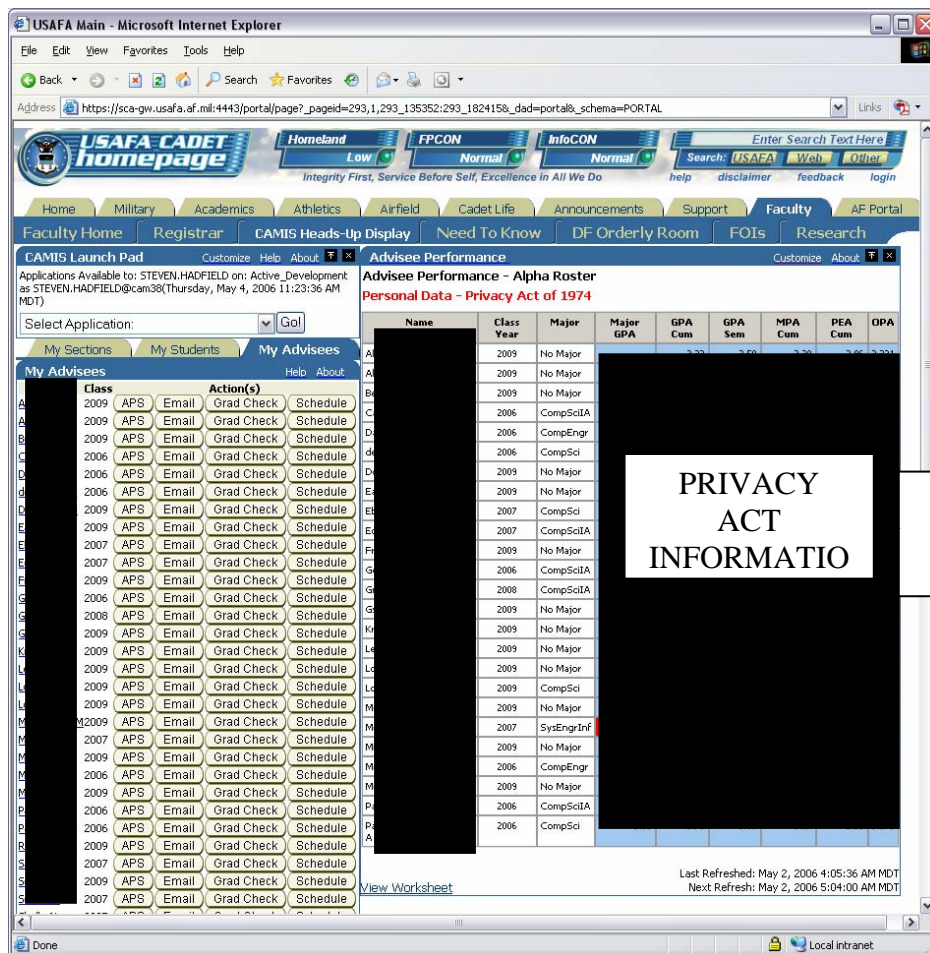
USAFA Main - Microsoft Internet Explorer

File Edit View Favorites Tools Help

Back Search Favorites

Address https://sca-gw.usafa.af.mil:4443/portal/page?_pageid=293,1,293_135352:293_182415&_dad=portal&_schema=PORTAL

Links

USAFA CADET homepage

Homeland Low

FPCON Normal

InfoCON Normal

Enter Search Text Here

Search: USAFA Web Other

Integrity First, Service Before Self, Excellence in All We Do

help disclaimer feedback login

Home Military Academics Athletics Airfield Cadet Life Announcements Support Faculty AF Portal

Faculty Home Registrar CAMIS Heads-Up Display Need To Know DF Orderly Room FOIs Research

CAMIS Launch Pad Customize Help About

Applications Available to: STEVEN.HADFIELD on: Active_Development as STEVEN.HADFIELD@cam38(Thursday, May 4, 2006 11:23:36 AM MDT)

Select Application: Go!

My Sections My Students My Advisees

My Advisees Help About

| Class | Action(s) | | | |
|---|---|---|---|---|
| 2009 | APS | Email | Grad Check | Schedule |
| 2009 | APS | Email | Grad Check | Schedule |
| 2009 | APS | Email | Grad Check | Schedule |
| 2006 | APS | Email | Grad Check | Schedule |
| 2006 | APS | Email | Grad Check | Schedule |
| 2006 | APS | Email | Grad Check | Schedule |
| 2009 | APS | Email | Grad Check | Schedule |
| 2009 | APS | Email | Grad Check | Schedule |
| 2007 | APS | Email | Grad Check | Schedule |
| 2007 | APS | Email | Grad Check | Schedule |
| 2009 | APS | Email | Grad Check | Schedule |
| 2006 | APS | Email | Grad Check | Schedule |
| 2008 | APS | Email | Grad Check | Schedule |
| 2009 | APS | Email | Grad Check | Schedule |
| 2009 | APS | Email | Grad Check | Schedule |
| 2009 | APS | Email | Grad Check | Schedule |
| 2009 | APS | Email | Grad Check | Schedule |
| 2009 | APS | Email | Grad Check | Schedule |
| 2009 | APS | Email | Grad Check | Schedule |
| 2009 | APS | Email | Grad Check | Schedule |
| 2007 | APS | Email | Grad Check | Schedule |
| 2009 | APS | Email | Grad Check | Schedule |
| 2006 | APS | Email | Grad Check | Schedule |
| 2009 | APS | Email | Grad Check | Schedule |
| 2006 | APS | Email | Grad Check | Schedule |
| 2006 | APS | Email | Grad Check | Schedule |
| 2009 | APS | Email | Grad Check | Schedule |
| 2007 | APS | Email | Grad Check | Schedule |
| 2009 | APS | Email | Grad Check | Schedule |
| 2007 | APS | Email | Grad Check | Schedule |

Advisee Performance Customize About

Advisee Performance - Alpha Roster

Personal Data - Privacy Act of 1974

| Name | Class Year | Major | Major GPA | GPA Cum | GPA Sem | MPA Cum | PEA Cum | OPA |
|---|---|---|---|---|---|---|---|---|
| | 2009 | No Major | | | | | | |
| | 2009 | No Major | | | | | | |
| | 2009 | No Major | | | | | | |
| | 2006 | CompSciIA | | | | | | |
| | 2006 | CompEngr | | | | | | |
| | 2006 | CompSci | | | | | | |
| | 2009 | No Major | | | | | | |
| | 2009 | No Major | | | | | | |
| | 2007 | CompSci | | | | | | |
| | 2007 | CompSciIA | | | | | | |
| | 2009 | No Major | | | | | | |
| | 2006 | CompSciIA | | | | | | |
| | 2008 | CompSciIA | | | | | | |
| | 2009 | No Major | | | | | | |
| | 2009 | No Major | | | | | | |
| | 2009 | No Major | | | | | | |
| | 2009 | No Major | | | | | | |
| | 2009 | CompSci | | | | | | |
| | 2009 | No Major | | | | | | |
| | 2007 | SysEngrInf | | | | | | |
| | 2009 | No Major | | | | | | |
| | 2006 | CompEngr | | | | | | |
| | 2009 | No Major | | | | | | |
| | 2006 | CompSciIA | | | | | | |
| | 2006 | CompSci | | | | | | |

PRIVACY ACT INFORMATIO

View Worksheet

Last Refreshed: May 2, 2006 4:05:36 AM MDT
Next Refresh: May 2, 2006 5:04:00 AM MDT

Done

Local intranet